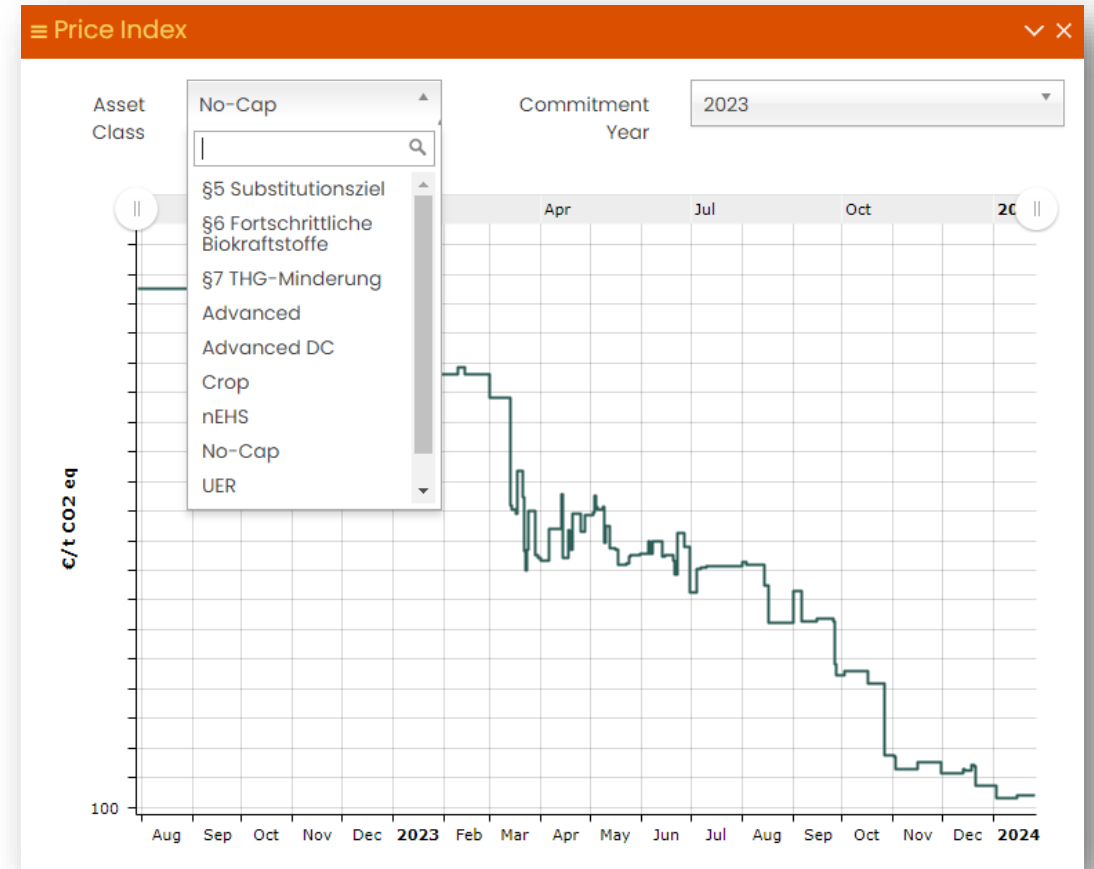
≡ Price Index

Asset Class

No-Cap

§5 Substitutionsziel
§6 Fortschrittliche Biokraftstoffe
§7 THG-Minderung
Advanced
Advanced DC
Crop
nEHS
No-Cap
UER

Commitment Year

2023

Apr
Jul
Oct
20

€/t CO2 eq

100

Aug
Sep
Oct
Nov
Dec
2023
Feb
Mar
Apr
May
Jun
Jul
Aug
Sep
Oct
Nov
Dec
2024